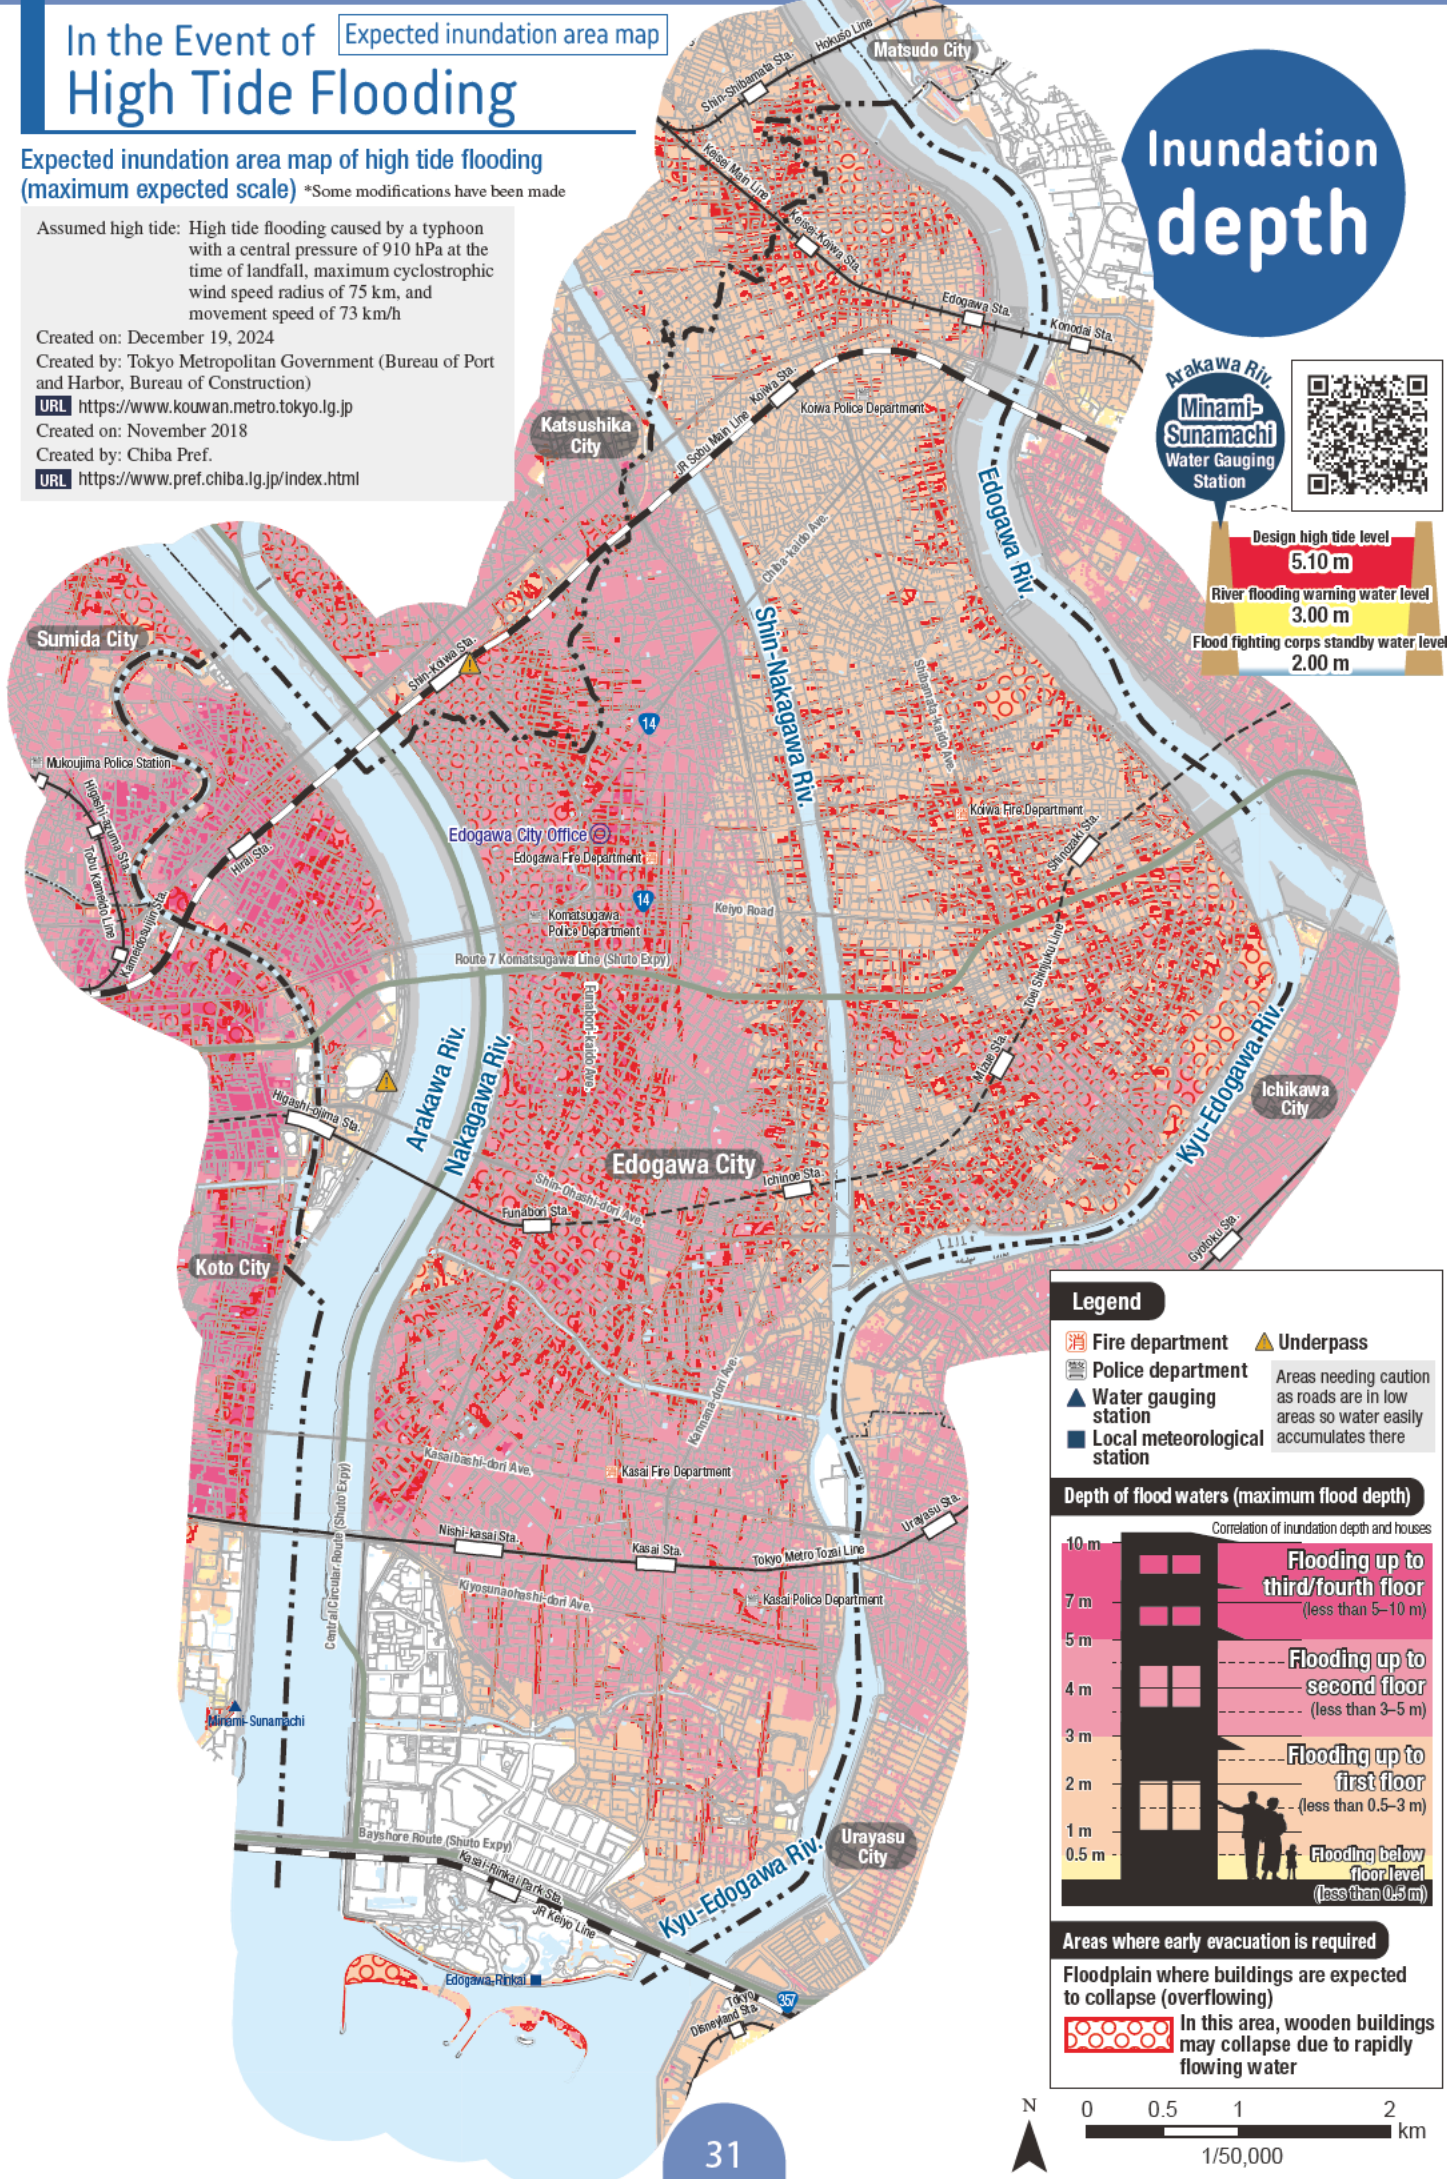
In the Event of High Tide Flooding

Expected inundation area map

Expected inundation area map of high tide flooding (maximum expected scale) *Some modifications have been made

Assumed high tide: High tide flooding caused by a typhoon with a central pressure of 910 hPa at the time of landfall, maximum cyclostrophic wind speed radius of 75 km, and movement speed of 73 km/h
Created on: December 19, 2024
Created by: Tokyo Metropolitan Government (Bureau of Port and Harbor, Bureau of Construction)
URL https://www.kouwan.metro.tokyo.lg.jp
Created on: November 2018
Created by: Chiba Pref.
URL https://www.pref.chiba.lg.jp/index.html

Inundation depth

Arakawa Riv. Minami-Sunamachi Water Gauging Station

Design high tide level 5.10 m
River flooding warning water level 3.00 m
Flood fighting corps standby water level 2.00 m

Matsudo City
Hokuso Line
Shin-Shibamata Sta.
Keisei Main Line
Keisei-Koiwa Sta.
Edogawa Sta.
Konodai Sta.
Koiwa Sta.
Koiwa Police Department
JR Sobu Main Line
Katsushika City
Chiba-kaido Ave.
Edogawa Riv.
Shin-Nakagawa Riv.
Shibamata-kaido Ave.
Sumida City
Shin-Koiwa Sta.
Mukoujima Police Station
Higashi-azuma Sta.
Tobu Kameido Line
Kameidosuijin Sta.
Hirai Sta.
Edogawa City Office
Edogawa Fire Department
Komatsugawa Police Department
Keiyo Road
Koiwa Fire Department
Shinozaki Sta.
Toei Shinjuku Line
Route 7 Komatsugawa Line (Shuto Expy)
Funabori-kaido Ave.
Arakawa Riv.
Nakagawa Riv.
Mizue Sta.
Ichikawa City
Kyu-Edogawa Riv.
Higashi-ojima Sta.
Edogawa City
Shin-Ohashi-dori Ave.
Ichinoe Sta.
Funabori Sta.
Gyotoku Sta.
Koto City
Kannana-dori Ave.
Kasaibashi-dori Ave.
Kasai Fire Department
Urayasu Sta.
Nishi-kasai Sta.
Kasai Sta.
Tokyo Metro Tozai Line
Kiyosunaohashi-dori Ave.
Kasai Police Department
Central Circular Route (Shuto Expy)
Minami-Sunamachi
Bayshore Route (Shuto Expy)
Kasai-Rinkai Park Sta.
JR Keiyo Line
Kyu-Edogawa Riv.
Urayasu City
Edogawa-Rinkai
Tokyo Disneyland Sta.

Legend
Fire department
Police department
Water gauging station
Local meteorological station
Underpass
Areas needing caution as roads are in low areas so water easily accumulates there

Depth of flood waters (maximum flood depth)
Correlation of inundation depth and houses
10 m
7 m
5 m
4 m
3 m
2 m
1 m
0.5 m
Flooding up to third/fourth floor (less than 5–10 m)
Flooding up to second floor (less than 3–5 m)
Flooding up to first floor (less than 0.5–3 m)
Flooding below floor level (less than 0.5 m)

Areas where early evacuation is required
Floodplain where buildings are expected to collapse (overflowing)
In this area, wooden buildings may collapse due to rapidly flowing water

N
0 0.5 1 2 km
1/50,000

31